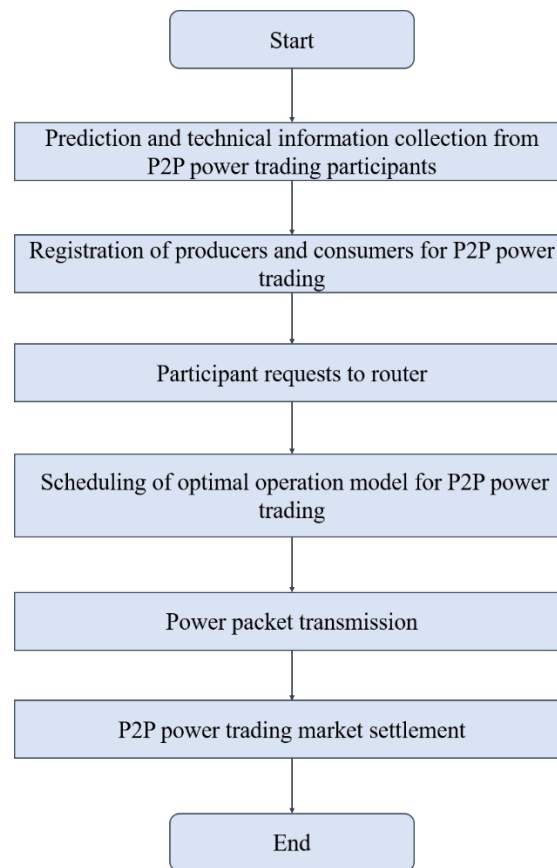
Start

Prediction and technical information collection from P2P power trading participants

Registration of producers and consumers for P2P power trading

Participant requests to router

Scheduling of optimal operation model for P2P power trading

Power packet transmission

P2P power trading market settlement

End